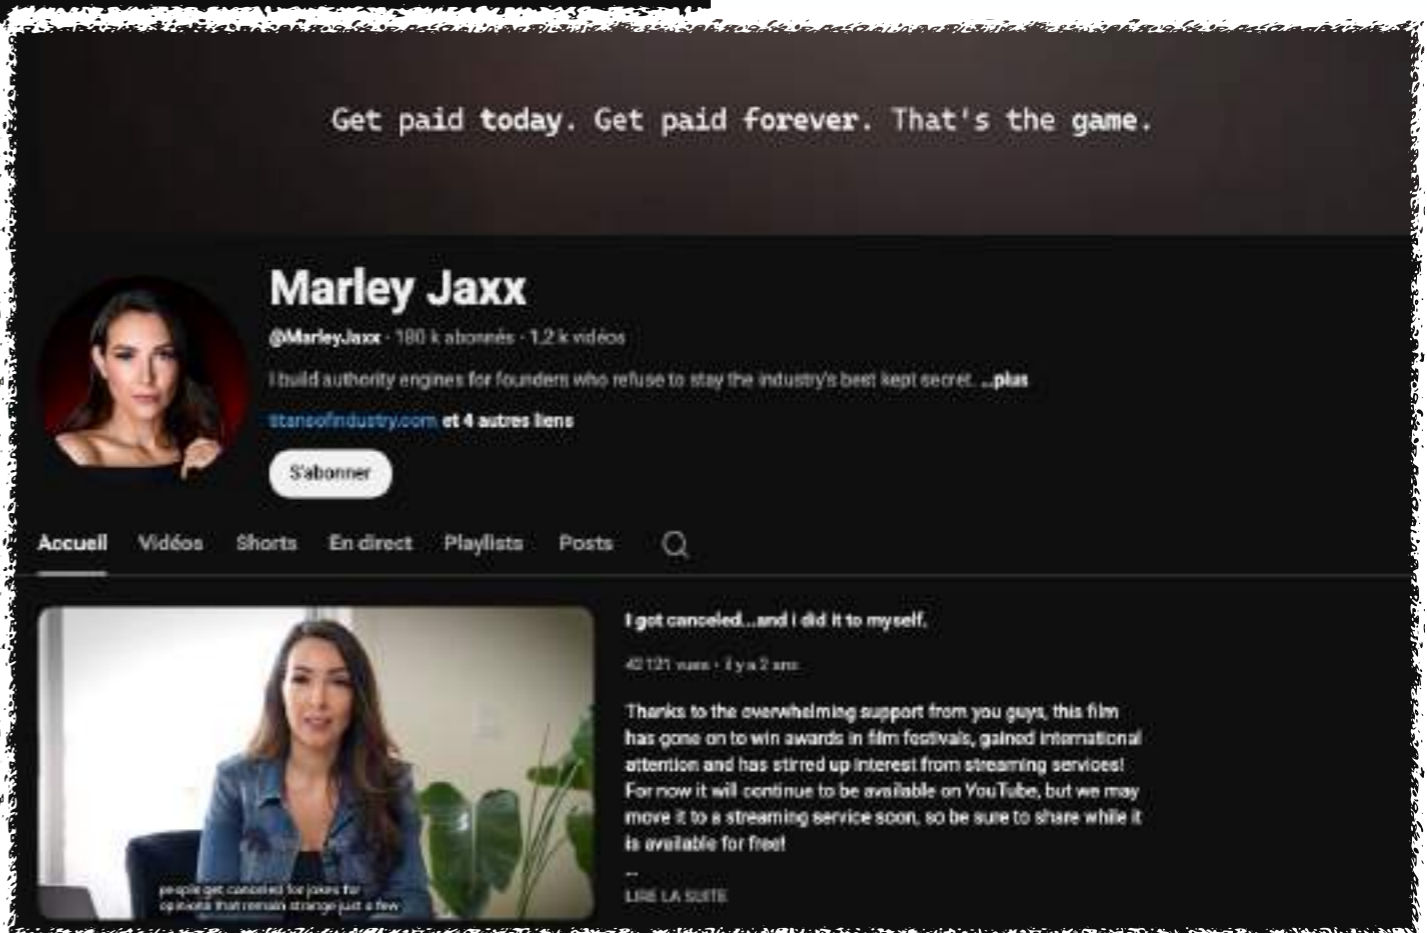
Get paid today. Get paid forever. That's the game.

Marley Jaxx

@MarleyJaxx · 180 k abonnés · 1,2 k vidéos

I build authority engines for founders who refuse to stay the industry's best kept secret. ...plus

titansofindustry.com et 4 autres liens

S'abonner

Accueil Vidéos Shorts En direct Playlists Posts

people get canceled for jokes for opinions that remain strange just a few

I got canceled...and I did it to myself.

42 121 vues · il y a 2 ans

Thanks to the overwhelming support from you guys, this film has gone on to win awards in film festivals, gained international attention and has stirred up interest from streaming services! For now it will continue to be available on YouTube, but we may move it to a streaming service soon, so be sure to share while it is available for free!

...

LIRE LA SUITE